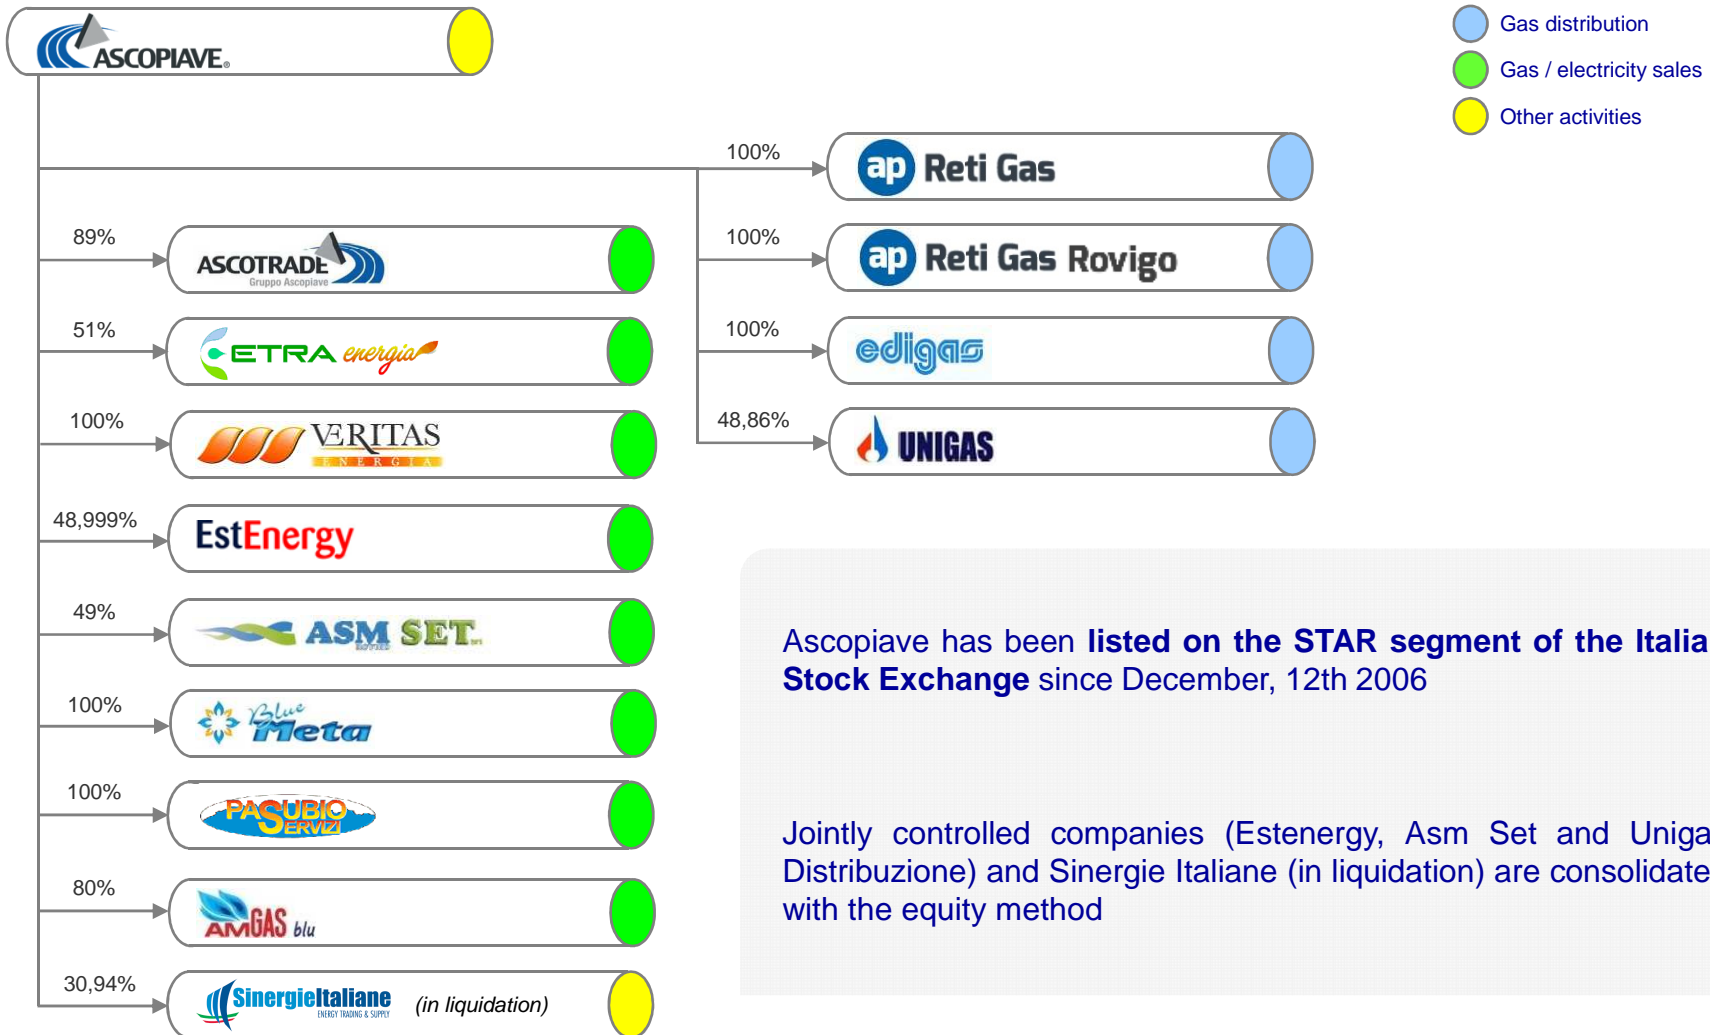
ASCOPIAVE

Gas distribution
Gas / electricity sales
Other activities

100%
ap Reti Gas
100%
ap Reti Gas Rovigo
100%
edigas
48,86%
UNIGAS

89%
ASCOTRADE Gruppo Ascopiave
51%
ETRA energia
100%
VERITAS ENERGIA
48,999%
EstEnergy
49%
ASM SET
100%
Blue Meta
100%
PASUBIO SERVIZI
80%
AMGAS blu
30,94%
SinergieItaliane ENERGY TRADING & SUPPLY (in liquidation)

Ascopiave has been **listed on the STAR segment of the Italia Stock Exchange** since December, 12th 2006

Jointly controlled companies (Estenergy, Asm Set and Uniga Distribuzione) and Sinergie Italiane (in liquidation) are consolidate with the equity method